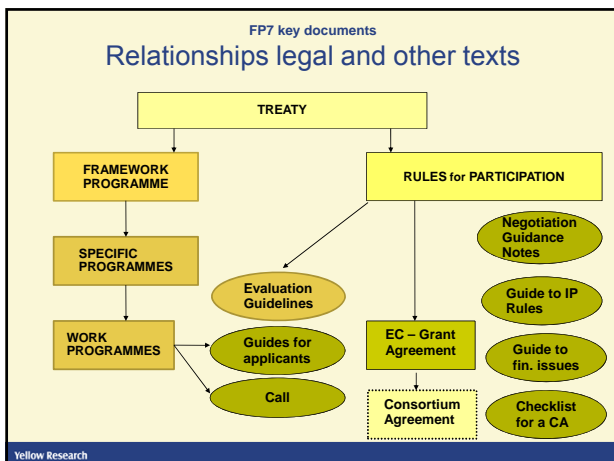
FP7 key documents
Relationships legal and other texts

TREATY

FRAMEWORK PROGRAMME

RULES for PARTICIPATION

SPECIFIC PROGRAMMES

Negotiation Guidance Notes

Evaluation Guidelines

Guide to IP Rules

WORK PROGRAMMES

Guides for applicants

EC – Grant Agreement

Guide to fin. issues

Call

Consortium Agreement

Checklist for a CA

Yellow Research